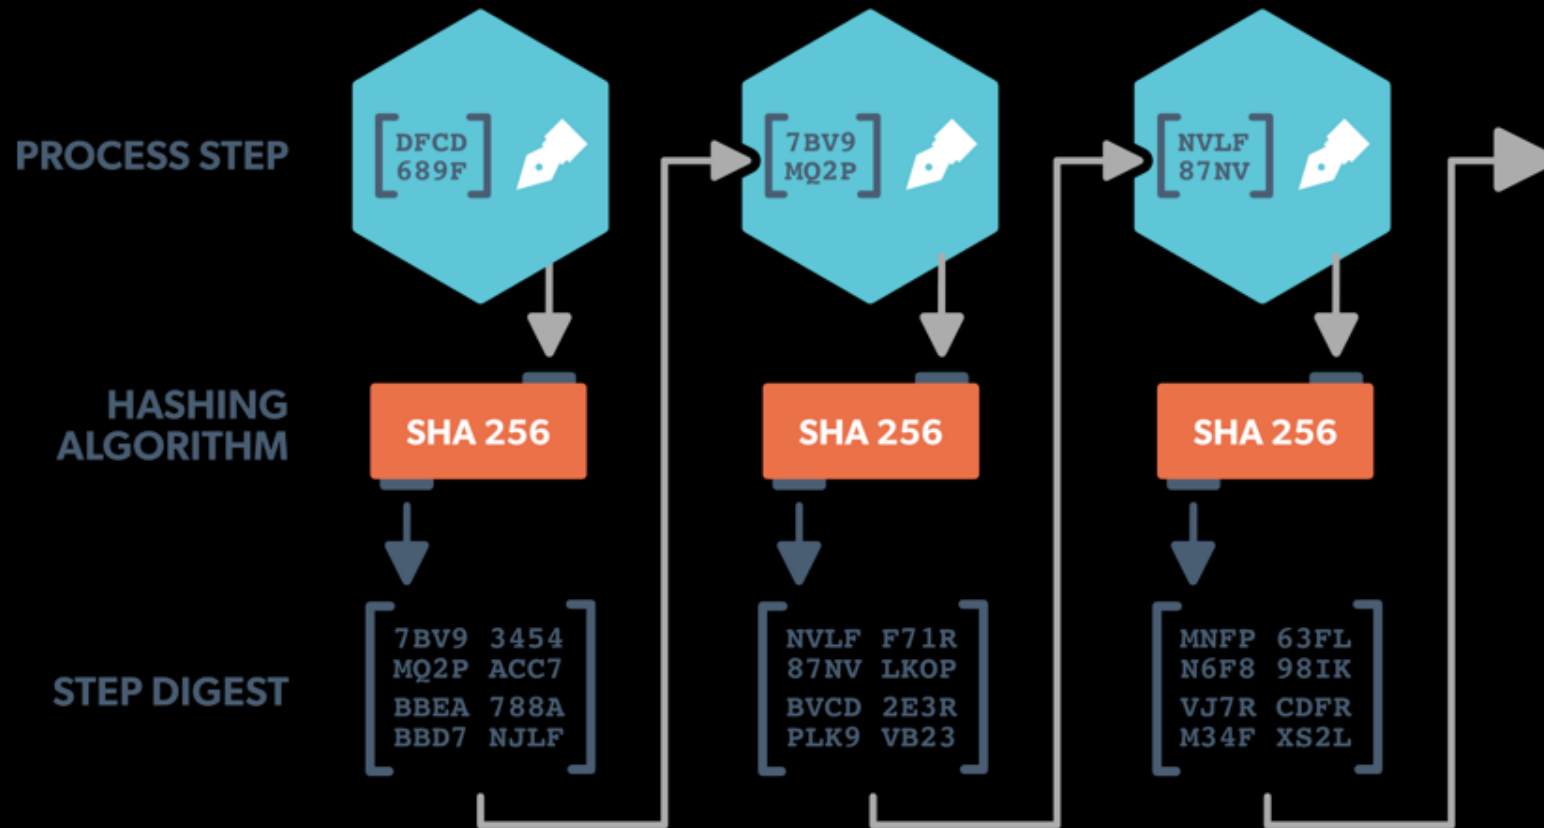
PROCESS STEP

HASHING ALGORITHM

STEP DIGEST

DFCD 689F

SHA 256

7BV9 3454
MQ2P ACC7
BBEA 788A
BBD7 NJLF

7BV9 MQ2P

SHA 256

NVLF F71R
87NV LKOP
BVCD 2E3R
PLK9 VB23

NVLF 87NV

SHA 256

MNFP 63FL
N6F8 98IK
VJ7R CDFR
M34F XS2L